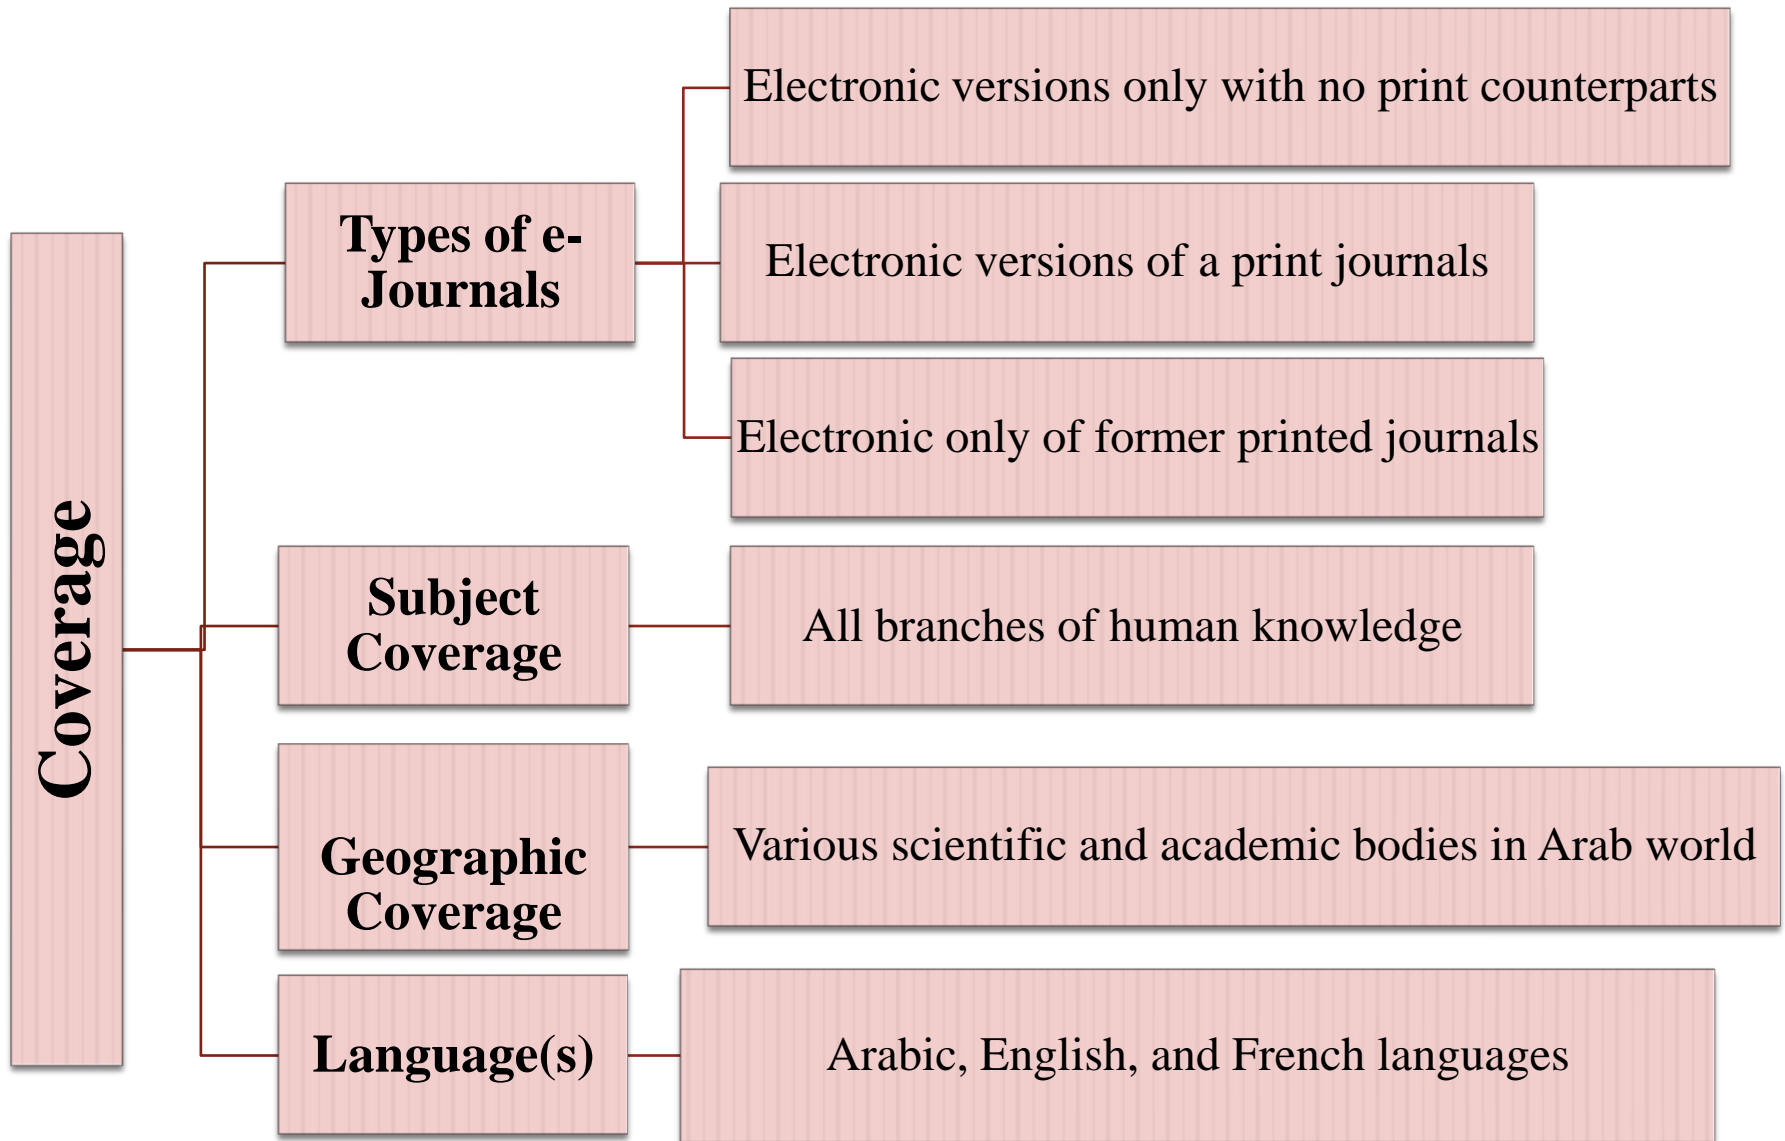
Coverage

Types of e-Journals

Electronic versions only with no print counterparts

Electronic versions of a print journals

Electronic only of former printed journals

Subject Coverage

All branches of human knowledge

Geographic Coverage

Various scientific and academic bodies in Arab world

Language(s)

Arabic, English, and French languages